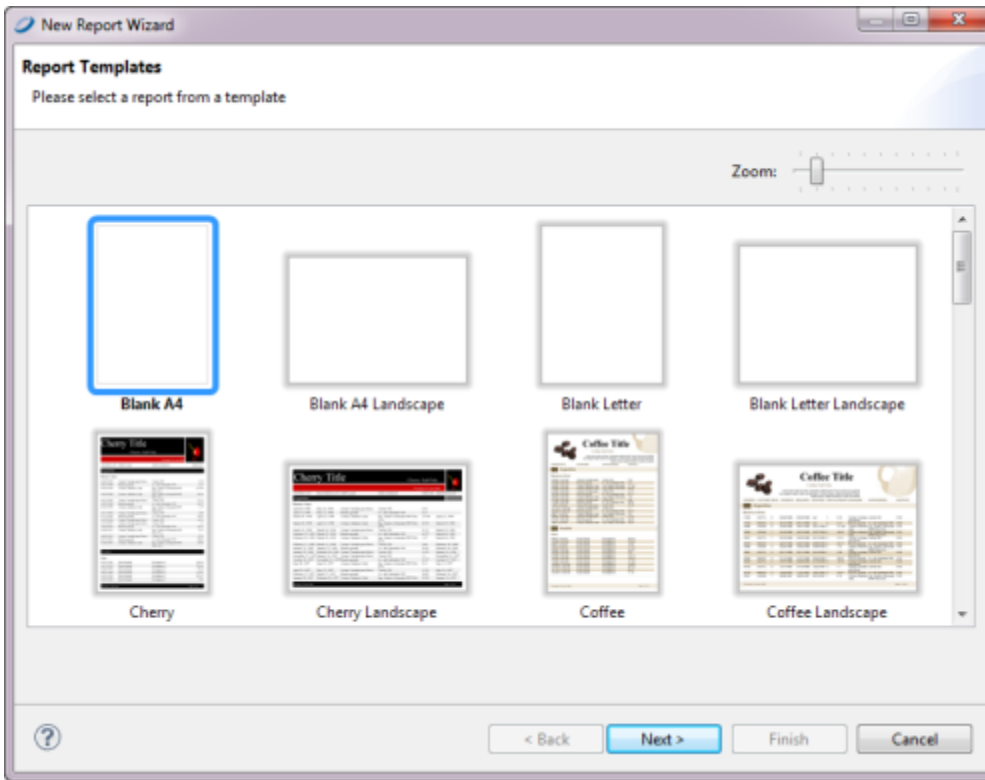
New Report Wizard

Report Templates

Please select a report from a template

Zoom:

Blank A4

Blank A4 Landscape

Blank Letter

Blank Letter Landscape

Cherry Title

Cherry

Cherry Title

Cherry Landscape

Coffee Title

Coffee

Coffee Title

Coffee Landscape

?

< Back

Next >

Finish

Cancel